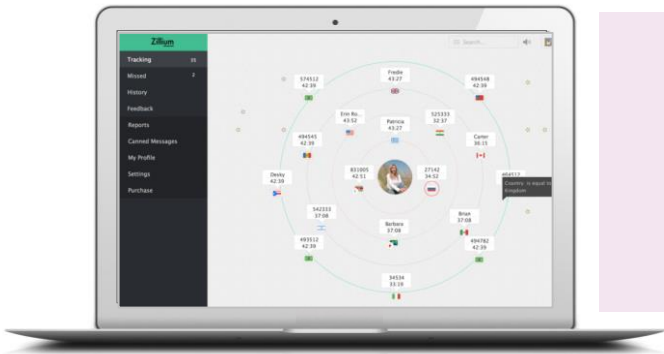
Zillum

Tracking 35
Missed 2
History
Feedback
Reports
Canned Messages
My Profile
Settings
Purchase

Search...

574512
42:39

Fredie
43:27

494548
42:39

Erin Bo...
43:52

Patricia
43:27

525333
32:37

494543
42:39

Carter
38:15

831005
42:51

27142
34:52

Desky
42:39

afa6112
Country is equal to Kingdom

542333
37:08

Brian
37:08

Barbara
37:08

493512
42:39

494782
42:39

34534
33:19